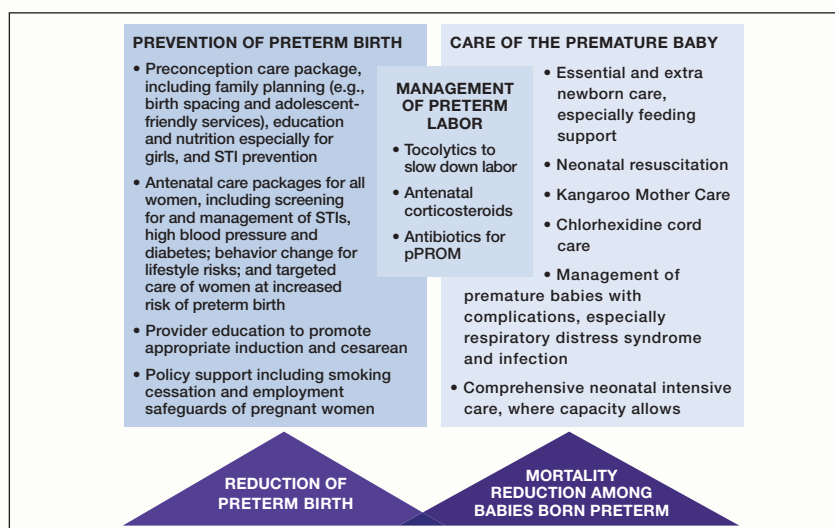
PREVENTION OF PRETERM BIRTH

• Preconception care package, including family planning (e.g., birth spacing and adolescent-friendly services), education and nutrition especially for girls, and STI prevention

• Antenatal care packages for all women, including screening for and management of STIs, high blood pressure and diabetes; behavior change for lifestyle risks; and targeted care of women at increased risk of preterm birth

• Provider education to promote appropriate induction and cesarean

• Policy support including smoking cessation and employment safeguards of pregnant women

MANAGEMENT OF PRETERM LABOR

• Tocolytics to slow down labor

• Antenatal corticosteroids

• Antibiotics for pPROM

CARE OF THE PREMATURE BABY

• Essential and extra newborn care, especially feeding support

• Neonatal resuscitation

• Kangaroo Mother Care

• Chlorhexidine cord care

• Management of premature babies with complications, especially respiratory distress syndrome and infection

• Comprehensive neonatal intensive care, where capacity allows

REDUCTION OF PRETERM BIRTH

MORTALITY REDUCTION AMONG BABIES BORN PRETERM